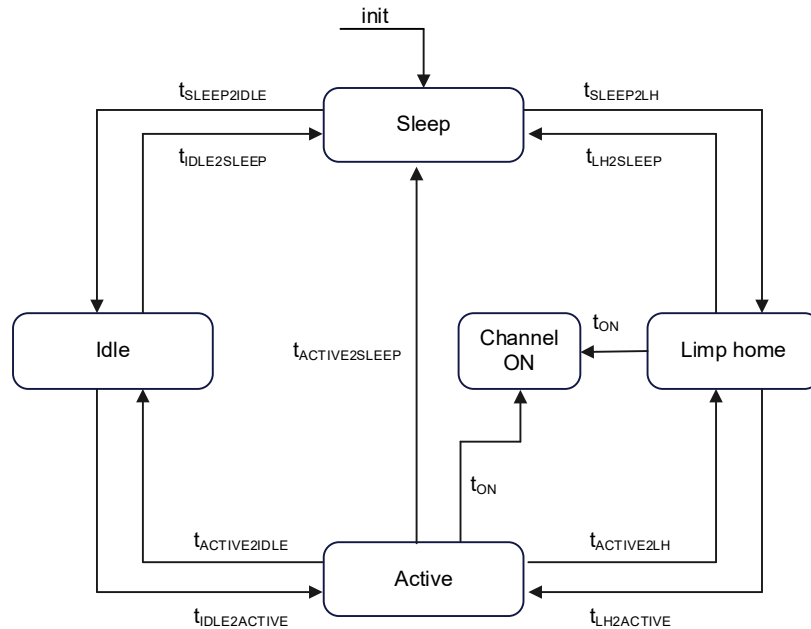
init

$t_{SLEEP2IDLE}$

Sleep

$t_{SLEEP2LH}$

$t_{IDLE2SLEEP}$

$t_{LH2SLEEP}$

$t_{ON}$

Idle

$t_{ACTIVE2SLEEP}$

Channel ON

Limp home

$t_{ON}$

$t_{ACTIVE2IDLE}$

$t_{ACTIVE2LH}$

Active

$t_{IDLE2ACTIVE}$

$t_{LH2ACTIVE}$